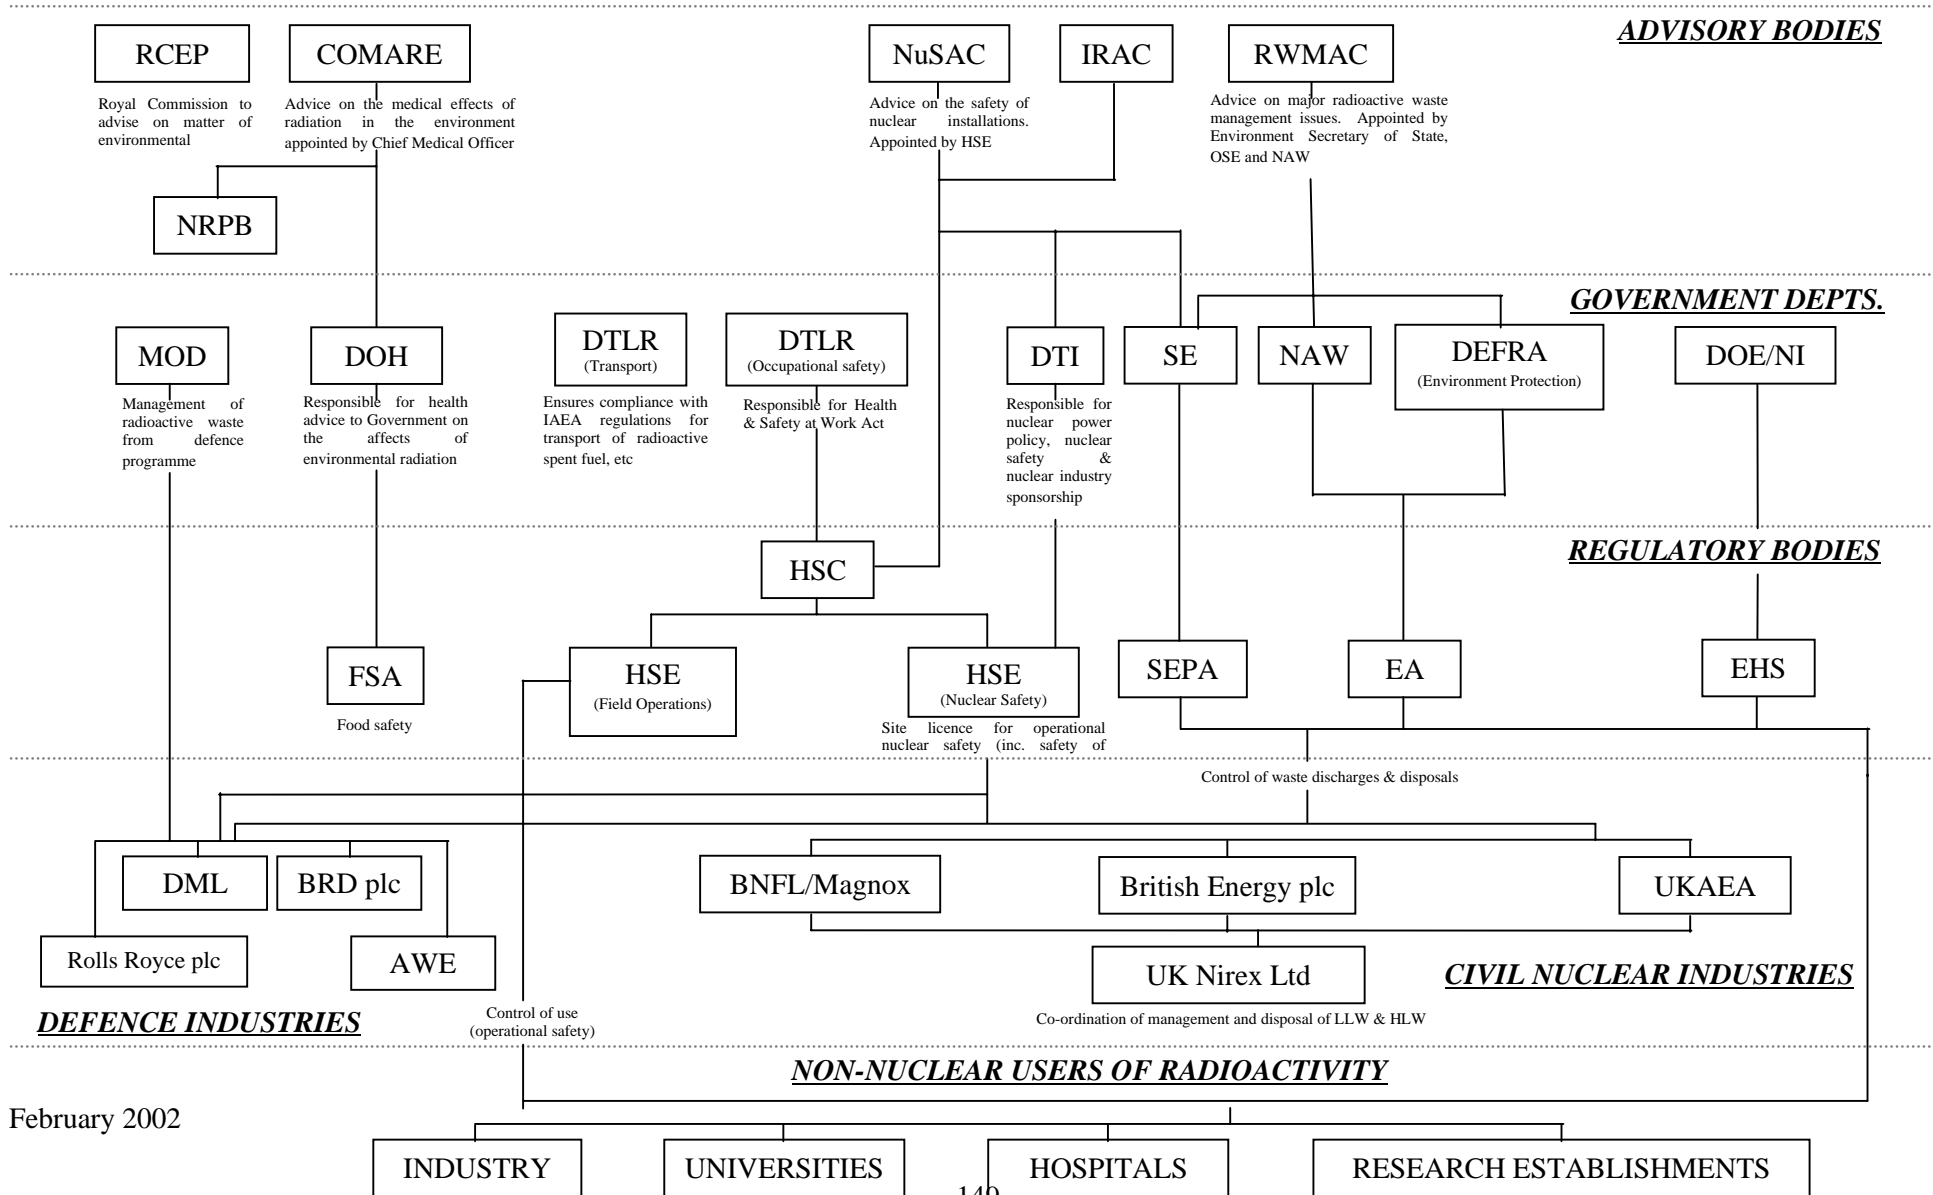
ADVISORY BODIES

RCEP

Royal Commission to advise on matter of environmental

COMARE

Advice on the medical effects of radiation in the environment appointed by Chief Medical Officer

NuSAC

Advice on the safety of nuclear installations. Appointed by HSE

IRAC

RWMAC

Advice on major radioactive waste management issues. Appointed by Environment Secretary of State, OSE and NAW

NRPB

GOVERNMENT DEPTS.

MOD

Management of radioactive waste from defence programme

DOH

Responsible for health advice to Government on the affects of environmental radiation

DTLR
(Transport)

Ensures compliance with IAEA regulations for transport of radioactive spent fuel, etc

DTLR
(Occupational safety)

Responsible for Health & Safety at Work Act

DTI

Responsible for nuclear power policy, nuclear safety & nuclear industry sponsorship

SE

NAW

DEFRA
(Environment Protection)

DOE/NI

REGULATORY BODIES

HSC

FSA

Food safety

HSE
(Field Operations)

HSE
(Nuclear Safety)

Site licence for operational nuclear safety (inc. safety of

SEPA

EA

EHS

Control of waste discharges & disposals

DML

BRD plc

Rolls Royce plc

AWE

BNFL/Magnox

British Energy plc

UKAEA

UK Nirex Ltd

Co-ordination of management and disposal of LLW & HLW

CIVIL NUCLEAR INDUSTRIES

DEFENCE INDUSTRIES

Control of use
(operational safety)

NON-NUCLEAR USERS OF RADIOACTIVITY

February 2002

INDUSTRY

UNIVERSITIES

HOSPITALS

RESEARCH ESTABLISHMENTS

149